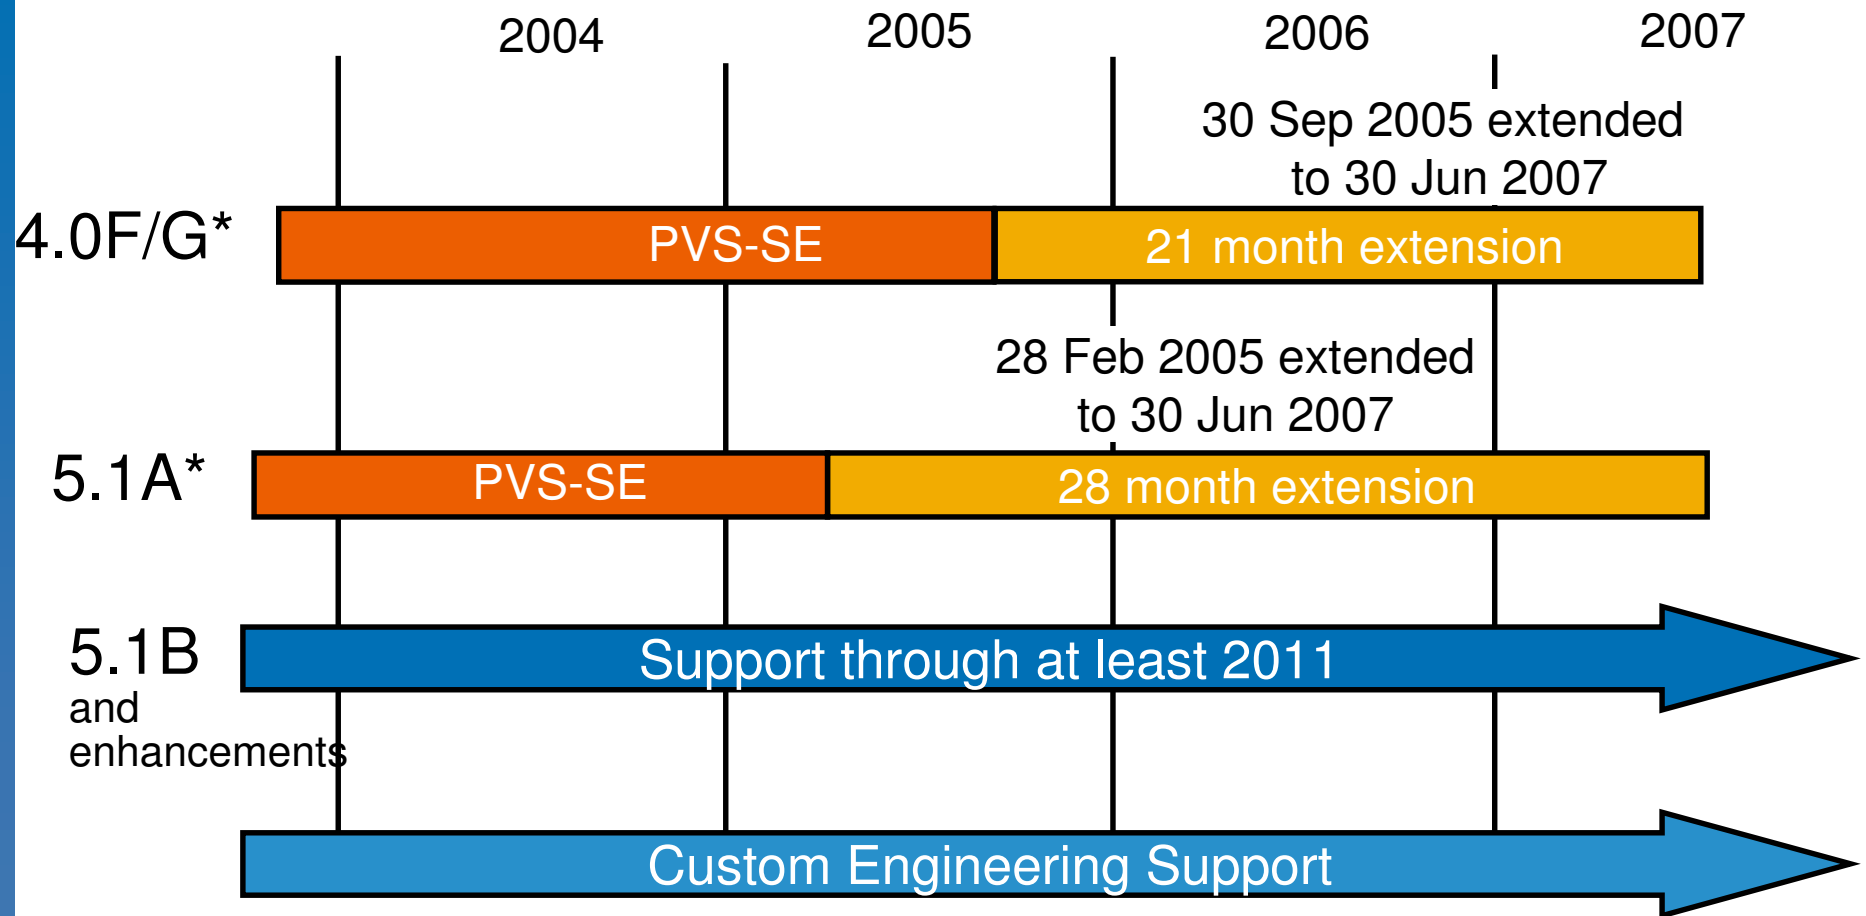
2004 2005 2006 2007

30 Sep 2005 extended to 30 Jun 2007

4.0F/G* PVS-SE 21 month extension

28 Feb 2005 extended to 30 Jun 2007

5.1A* PVS-SE 28 month extension

5.1B and enhancements Support through at least 2011

Custom Engineering Support